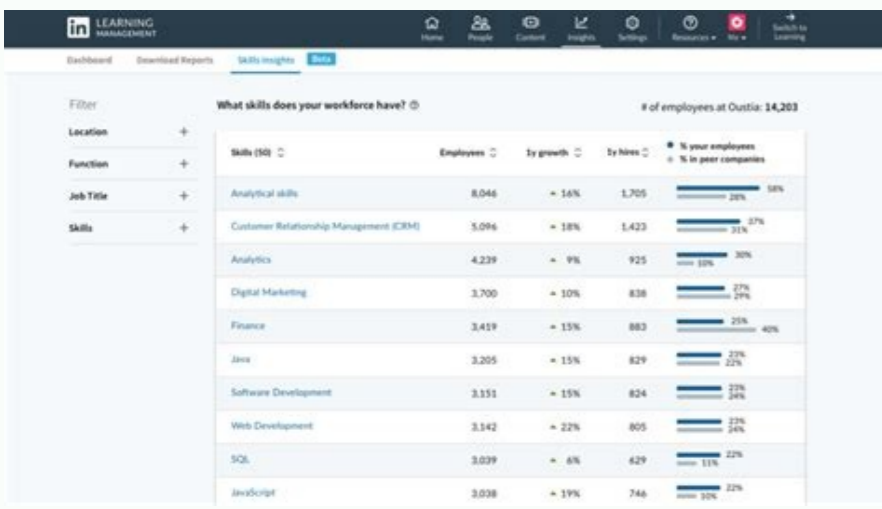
in LEARNING MANAGEMENT

Home People Content Insights Settings Resources ▾ Me ▾ Switch to Learning

Dashboard Download Reports Skills insights Beta

Filter

Location +

Function +

Job Title +

Skills +

What skills does your workforce have? ⓘ

# of employees at Oustia: 14,203

| Skills (50) | Employees | 1y growth | 1y hires | ● % your employees ● % in peer companies |
|---|---|---|---|---|
| Analytical skills | 8,046 | ▲ 16% | 1,705 | 58% 28% |
| Customer Relationship Management (CRM) | 5,096 | ▲ 18% | 1,423 | 37% 31% |
| Analytics | 4,239 | ▲ 9% | 925 | 30% 10% |
| Digital Marketing | 3,700 | ▲ 10% | 838 | 27% 29% |
| Finance | 3,419 | ▲ 15% | 883 | 25% 40% |
| Java | 3,205 | ▲ 15% | 829 | 23% 22% |
| Software Development | 3,151 | ▲ 15% | 824 | 23% 24% |
| Web Development | 3,142 | ▲ 22% | 805 | 23% 24% |
| SQL | 3,039 | ▲ 6% | 629 | 22% 11% |
| JavaScript | 3,038 | ▲ 19% | 746 | 22% 10% |